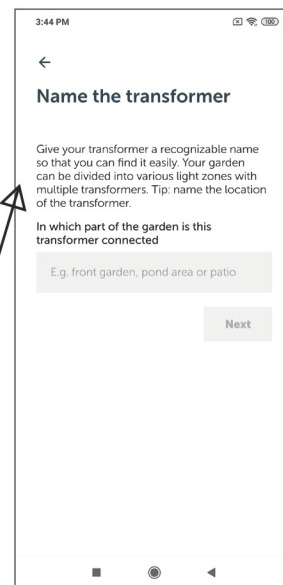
3:44 PM

100

←

Name the transformer

Give your transformer a recognizable name so that you can find it easily. Your garden can be divided into various light zones with multiple transformers. Tip: name the location of the transformer.

In which part of the garden is this transformer connected

E.g. front garden, pond area or patio

Next